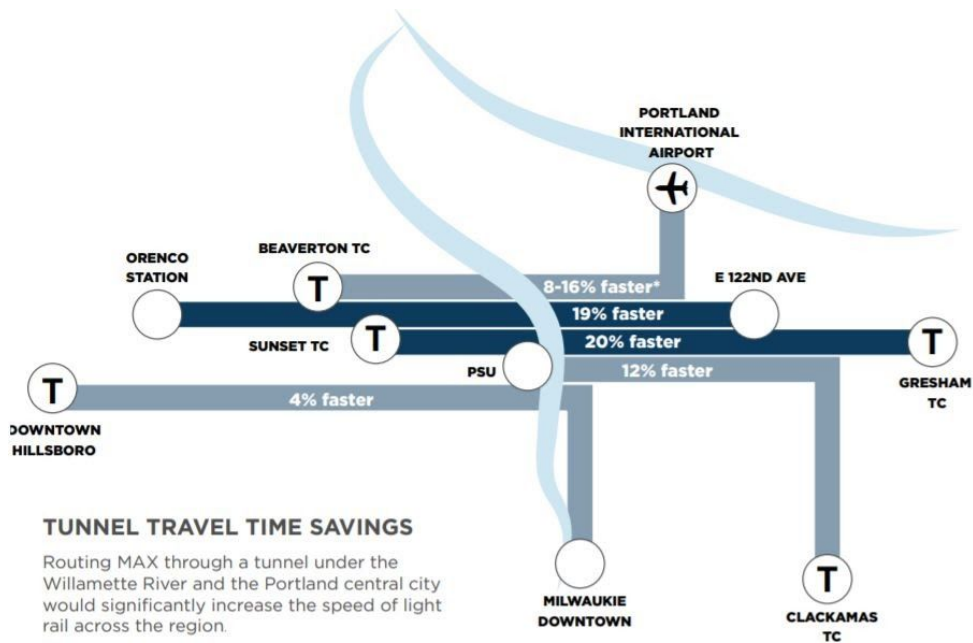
PORTLAND INTERNATIONAL AIRPORT

ORENCO STATION

BEAVERTON TC

T

8-16% faster*

E 122ND AVE

19% faster

T

SUNSET TC

20% faster

T

PSU

12% faster

GRESHAM TC

T

OWNTOWN HILLSBORO

4% faster

TUNNEL TRAVEL TIME SAVINGS

Routing MAX through a tunnel under the Willamette River and the Portland central city would significantly increase the speed of light rail across the region.

MILWAUKIE DOWNTOWN

T

CLACKAMAS TC